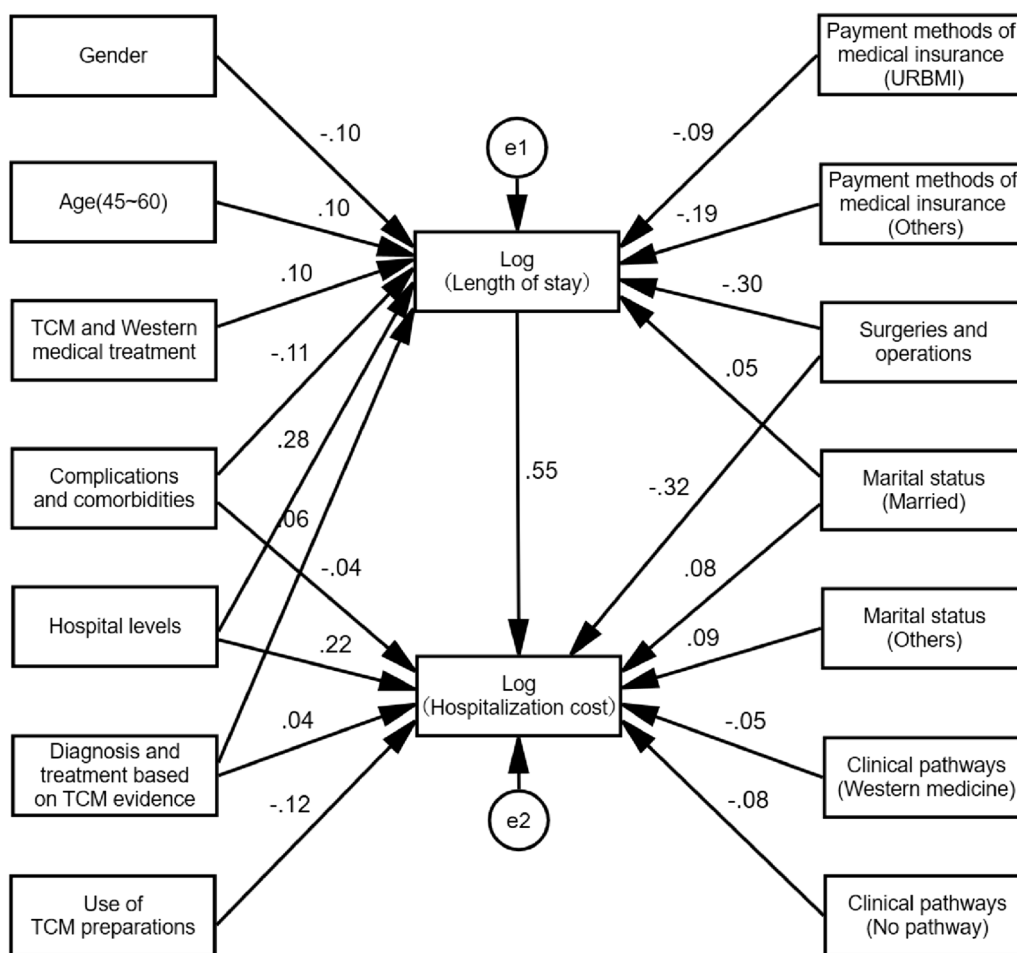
Gender

-.10

e1

-.09

Payment methods of medical insurance (URBMI)

Age(45~60)

.10

-.19

Payment methods of medical insurance (Others)

Log (Length of stay)

.10

-.30

TCM and Western medical treatment

-.11

Surgeries and operations

.05

.28

Complications and comorbidities

.55

-.32

Marital status (Married)

.06

-.04

.08

Hospital levels

Marital status (Others)

.22

.09

Log (Hospitalization cost)

.04

-.05

Diagnosis and treatment based on TCM evidence

Clinical pathways (Western medicine)

e2

-.12

-.08

Use of TCM preparations

Clinical pathways (No pathway)